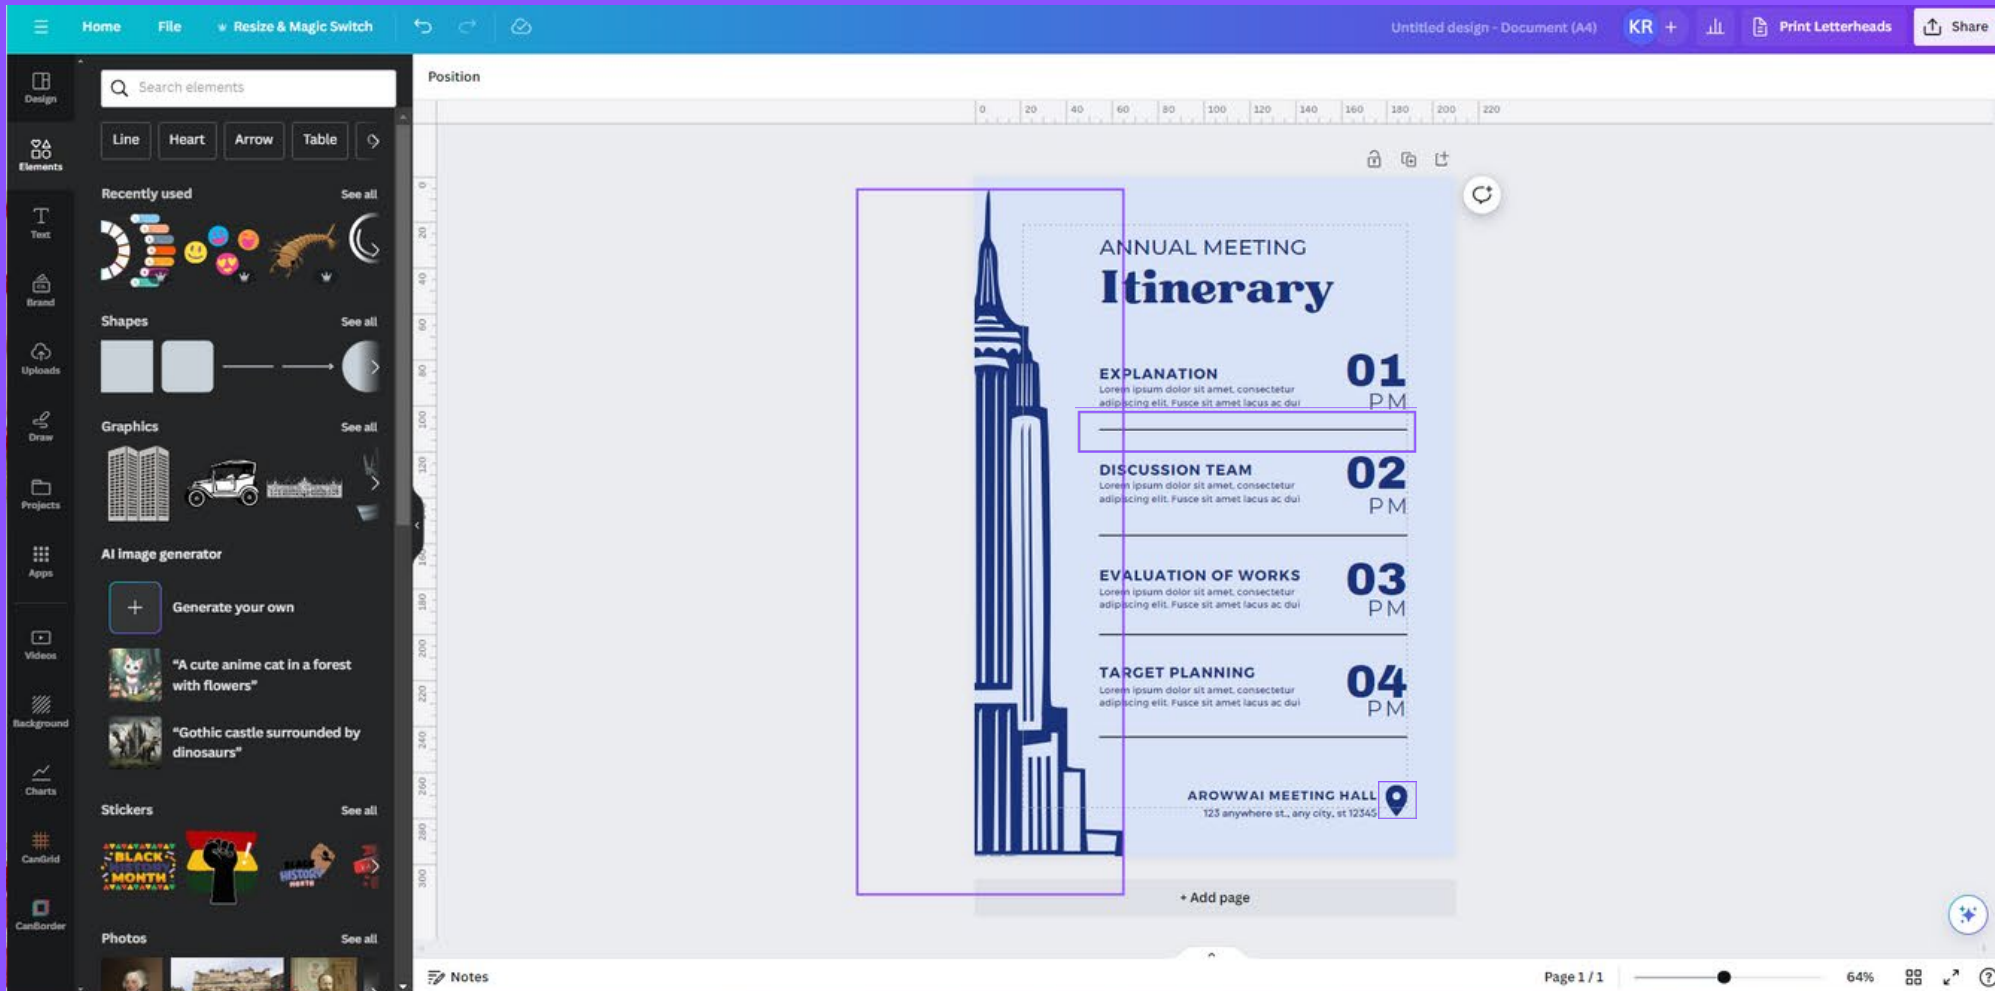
Home File Resize & Magic Switch

Untitled design - Document (A4) KR + Print Letterheads Share

Design
Elements
Text
Brand
Uploads
Draw
Projects
Apps
Videos
Background
Charts
CanGrid
CanBorder

Search elements

Line Heart Arrow Table

Recently used See all

Shapes See all

Graphics See all

AI image generator

Generate your own

"A cute anime cat in a forest with flowers"

"Gothic castle surrounded by dinosaurs"

Stickers See all

BLACK HISTORY MONTH

BLACK HISTORY MONTH

Photos See all

Position

0 20 40 60 80 100 120 140 160 180 200 220

ANNUAL MEETING
Itinerary

EXPLANATION
Lorem ipsum dolor sit amet, consectetur adipiscing elit. Fusce sit amet lacus ac dui
01 PM

DISCUSSION TEAM
Lorem ipsum dolor sit amet, consectetur adipiscing elit. Fusce sit amet lacus ac dui
02 PM

EVALUATION OF WORKS
Lorem ipsum dolor sit amet, consectetur adipiscing elit. Fusce sit amet lacus ac dui
03 PM

TARGET PLANNING
Lorem ipsum dolor sit amet, consectetur adipiscing elit. Fusce sit amet lacus ac dui
04 PM

AROWWAI MEETING HALL
123 anywhere st., any city, st 12345

+ Add page

Notes

Page 1 / 1

64%